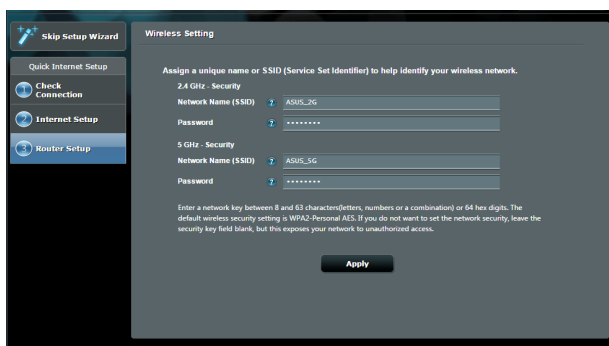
Skip Setup Wizard

Quick Internet Setup

1 Check Connection

2 Internet Setup

3 Router Setup

Wireless Setting

Assign a unique name or SSID (Service Set Identifier) to help identify your wireless network.

2.4 GHz - Security

Network Name (SSID) ? ASUS_2G

Password ? •••••••••

5 GHz - Security

Network Name (SSID) ? ASUS_5G

Password ? •••••••••

Enter a network key between 8 and 63 characters(letters, numbers or a combination) or 64 hex digits. The default wireless security setting is WPA2-Personal AES. If you do not want to set the network security, leave the security key field blank, but this exposes your network to unauthorized access.

Apply